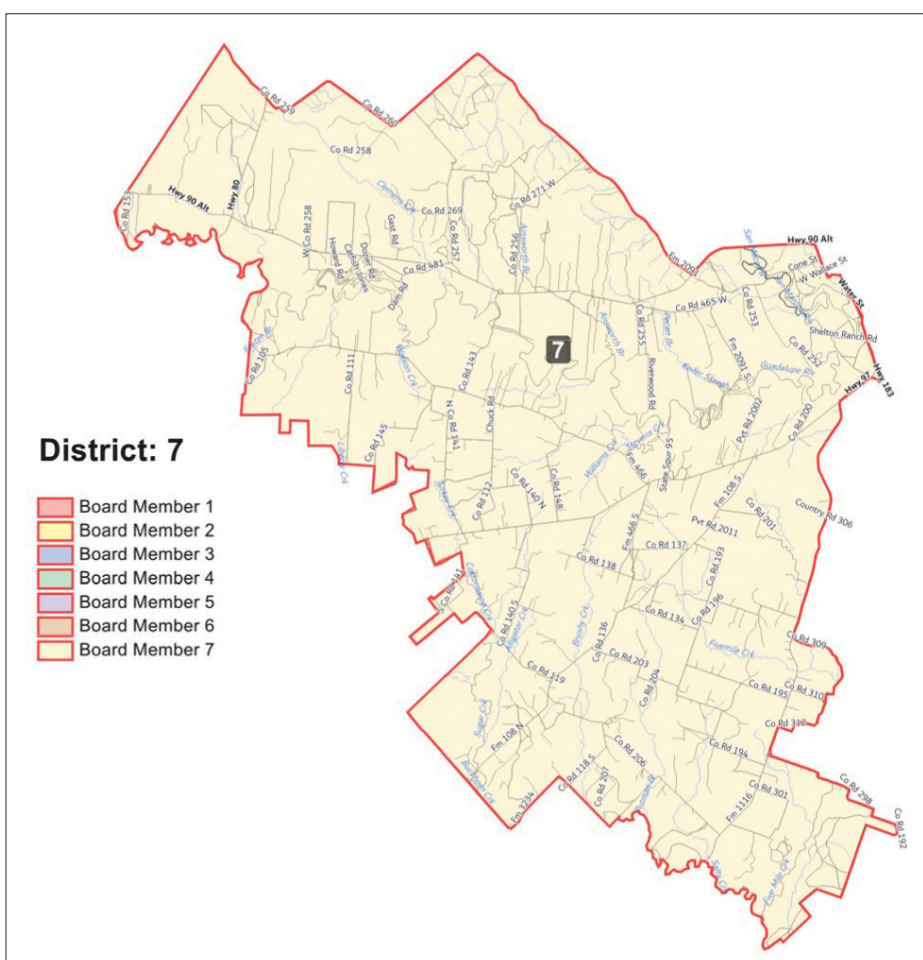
District: 7

Board Member 1
Board Member 2
Board Member 3
Board Member 4
Board Member 5
Board Member 6
Board Member 7

7

Co Rd 259
Co Rd 260
Co Rd 258
Co Rd 153
Hwy 90 Alt
Hwy 80
Clemens Cr
Co Rd 269
Co Rd 271 W
W Co Rd 258
Gast Rd
Howard Rd
Dorer Rd
Co Rd 257
Co Rd 256
Co Rd 481
Dam Rd
Hwy 90 Alt
Fm 2091
Cone St
W Wallace St
Water St
Co Rd 465 W
Co Rd 253
Co Rd 255
Fm 2091 S
Shelton Ranch Rd
Co Rd 252
Guadalupe Riv
Hwy 97
Hwy 183
Co Rd 105
Co Rd 111
Co Rd 143
Riverwood Rd
Pvt Rd 2002
Co Rd 200
Co Rd 145
N Co Rd 141
Chuck Rd
Fm 466
State Spur 95
Williams Cr
Co Rd 112
Co Rd 140 N
Co Rd 148
Fm 108 S
Co Rd 201
Country Rd 306
Pvt Rd 2011
Fm 466 S
Co Rd 137
Co Rd 138
Co Rd 193
Co Rd 196
Co Rd 134
Co Rd 140 S
Co Rd 136
Co Rd 309
Fivemile Cr
Co Rd 203
Co Rd 204
Co Rd 119
Co Rd 195
Co Rd 310
Co Rd 312
Fm 108 N
Co Rd 118 S
Co Rd 206
Co Rd 207
Co Rd 194
Co Rd 298
Co Rd 301
Fm 1116
Fm 3234
Co Rd 192
Sugar Cr